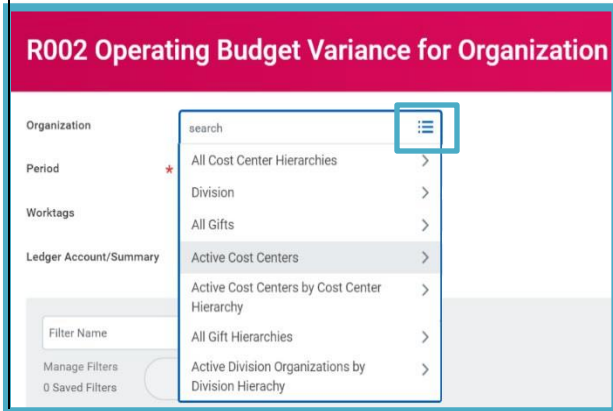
R002 Operating Budget Variance for Organization

Organization

Period *

Worktags

Ledger Account/Summary

search

All Cost Center Hierarchies >

Division >

All Gifts >

Active Cost Centers >

Active Cost Centers by Cost Center Hierarchy >

All Gift Hierarchies >

Active Division Organizations by Division Hierachy >

Filter Name

Manage Filters

0 Saved Filters